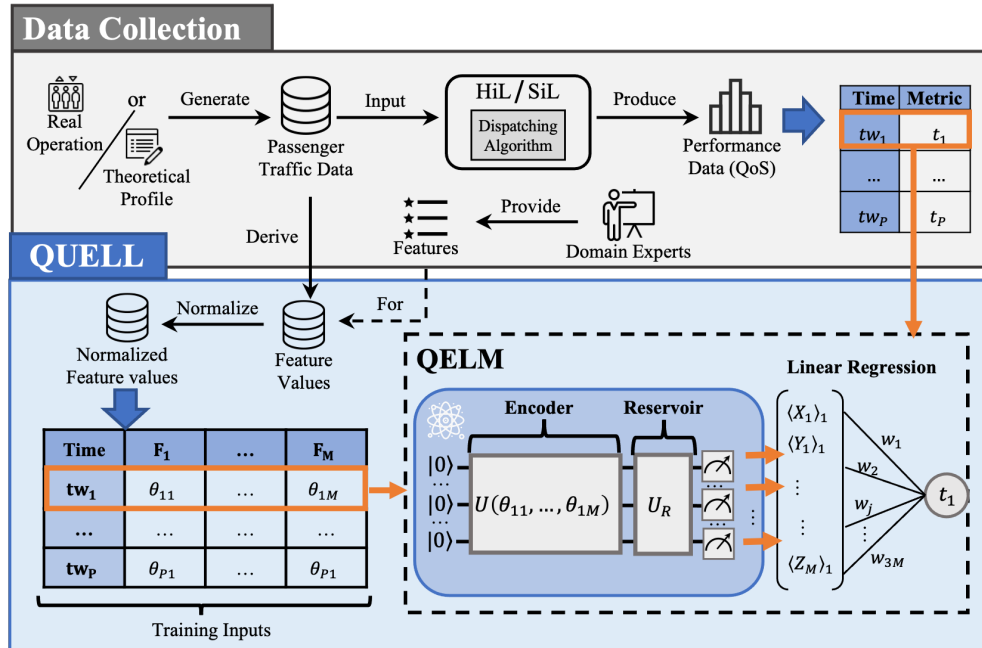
Data Collection

Real Operation

or

Theoretical Profile

Generate

Passenger Traffic Data

Input

HiL / SiL

Dispatching Algorithm

Produce

Performance Data (QoS)

| Time | Metric |
|---|---|
| $tw_1$ | $t_1$ |
| … | … |
| $tw_P$ | $t_P$ |

Derive

Features

Provide

Domain Experts

QUELL

Normalize

Normalized Feature values

For

Feature Values

QELM

Linear Regression

Encoder

Reservoir

$|0\rangle$ … $|0\rangle$ … $|0\rangle$

$U(\theta_{11}, \ldots, \theta_{1M})$

$U_R$

$\langle X_1 \rangle_1$

$\langle Y_1 \rangle_1$

⋮

$\langle Z_M \rangle_1$

$w_1$

$w_2$

$w_j$

$w_{3M}$

$t_1$

| Time | $\mathbf{F_1}$ | … | $\mathbf{F_M}$ |
|---|---|---|---|
| $\mathbf{tw_1}$ | $\theta_{11}$ | … | $\theta_{1M}$ |
| … | … | … | … |
| $\mathbf{tw_P}$ | $\theta_{P1}$ | … | $\theta_{P1}$ |

Training Inputs